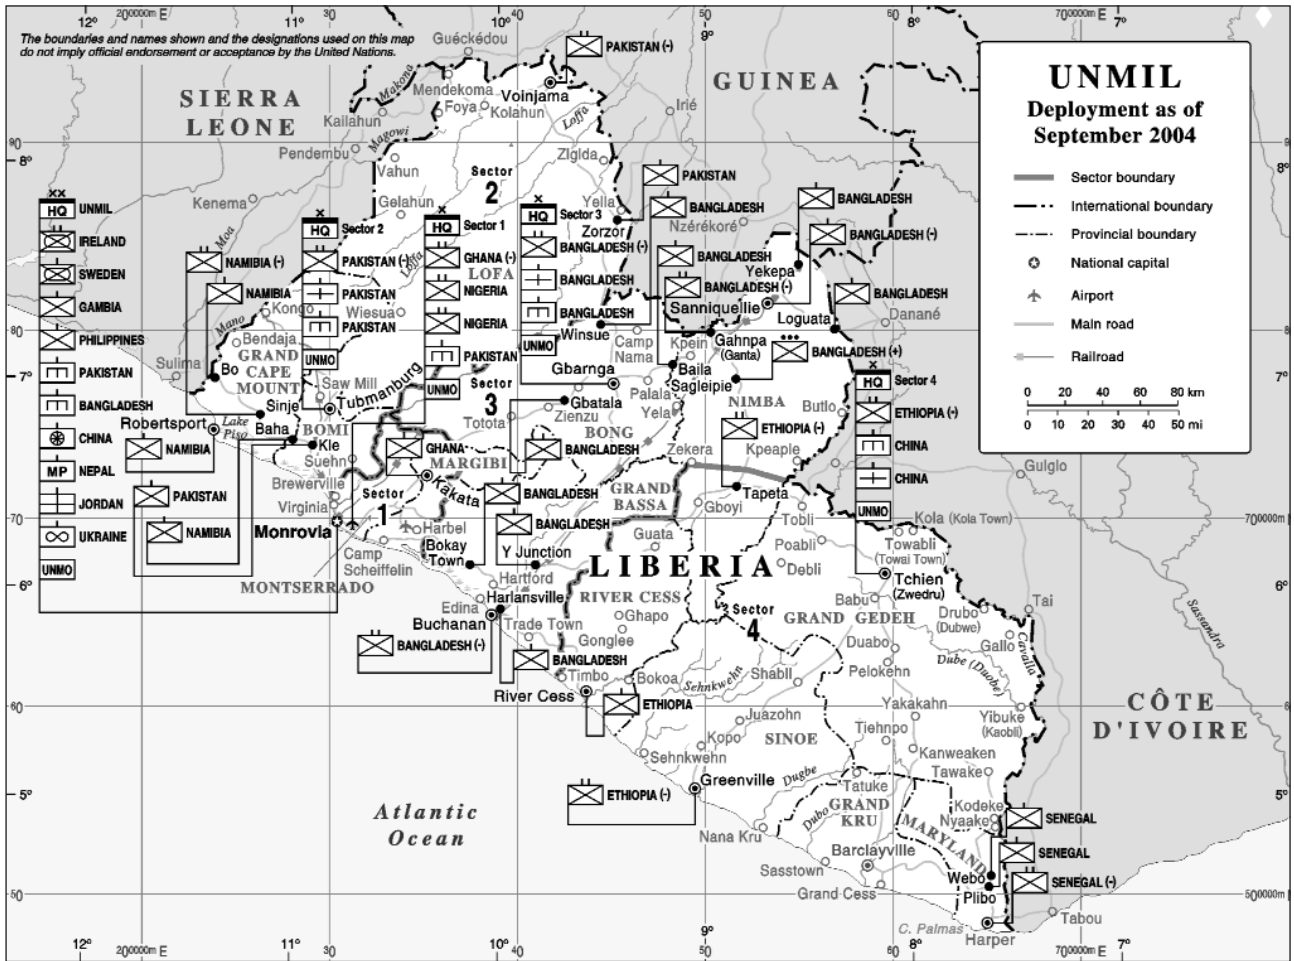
The boundaries and names shown and the designations used on this map do not imply official endorsement or acceptance by the United Nations.

UNMIL
Deployment as of September 2004

Sector boundary
International boundary
Provincial boundary
National capital
Airport
Main road
Railroad

0 20 40 60 80 km
0 10 20 30 40 50 mi

12° 200000m E 11° 30 10° 40 50 9° 60 8° 700000m E 7°

SIERRA LEONE
GUINEA
CÔTE D'IVOIRE
LIBERIA
Atlantic Ocean

HQ UNMIL
IRELAND
SWEDEN
GAMBIA
PHILIPPINES
PAKISTAN
BANGLADESH
CHINA
MP NEPAL
JORDAN
UKRAINE
UNMO

HQ Sector 2
PAKISTAN (-)
PAKISTAN
PAKISTAN
UNMO

HQ Sector 1
GHANA (-)
NIGERIA
NIGERIA
PAKISTAN
UNMO

HQ Sector 3
BANGLADESH (-)
BANGLADESH
BANGLADESH
UNMO

HQ Sector 4
ETHIOPIA (-)
CHINA
CHINA
UNMO

PAKISTAN (-)
PAKISTAN
BANGLADESH
BANGLADESH
BANGLADESH (-)
BANGLADESH
BANGLADESH (-)
BANGLADESH
BANGLADESH (+)
NAMIBIA (-)
NAMIBIA
NAMIBIA
PAKISTAN
NAMIBIA
GHANA
BANGLADESH
BANGLADESH
BANGLADESH
ETHIOPIA (-)
BANGLADESH (-)
BANGLADESH
ETHIOPIA
ETHIOPIA (-)
SENEGAL
SENEGAL
SENEGAL (-)

Sector 1
Sector 2
Sector 3
Sector 4

Guéckédou
Voinjama
Mendekoma
Foya
Kolahun
Kailahun
Makona
Magowi
Lofa
Irié
Pendembu
Vahun
Zigida
Gelahun
Kenema
Moa
Yella
Zorzor
Nzérékoré
Yekepa
Sanniquellie
Loguata
Danané
Kongo
Wiesua
Bendaja
Mano
Sulima
Bo
GRAND CAPE MOUNT
LOFA
Saw Mill
Tubmanburg
Winsue
Camp Nama
Gbarnga
Kpein
Gahnpa (Ganta)
Baila
Sagleipie
NIMBA
Butlo
Sinje
Robertsport
Lake Piso
Baha
BOMI
Kle
Suehn
Gbatala
Zienzu
Palala
Yela
Totota
BONG
Zekera
Kpeaple
Tapeta
MARGIBI
Kakata
Brewerville
Virginia
Monrovia
Harbel
Camp Scheiffelin
Bokay Town
Y Junction
GRAND BASSA
Gboyi
Tobli
Poabli
Debli
Kola (Kola Town)
Towabli (Towai Town)
Tchien (Zwedru)
Guata
Hartford
MONTSERRADO
Edina
Harlansville
Buchanan
Trade Town
RIVER CESS
Ghapo
Gonglee
Timbo
River Cess
Bokoa
Sehnkwehn
Shabli
GRAND GEDEH
Babu
Drubo (Dubwe)
Duabo
Pelokehn
Dube (Duobe)
Gallo
Cavalla
Tai
Sassandra
Gulglo
Juazohn
Kopo
Sehnkwehn
SINOE
Yakakahn
Tiehnpo
Yibuke (Kaobli)
Kanweaken
Tawake
Greenville
Dugbe
Tatuke
GRAND KRU
Kodeke
Nyaake
MARYLAND
Nana Kru
Barclayville
Sasstown
Grand Cess
Webo
Plibo
Harper
C. Palmas
Tabou

8° 7° 6° 5° 90 80 70 60 50
700000m N 600000m N 500000m N